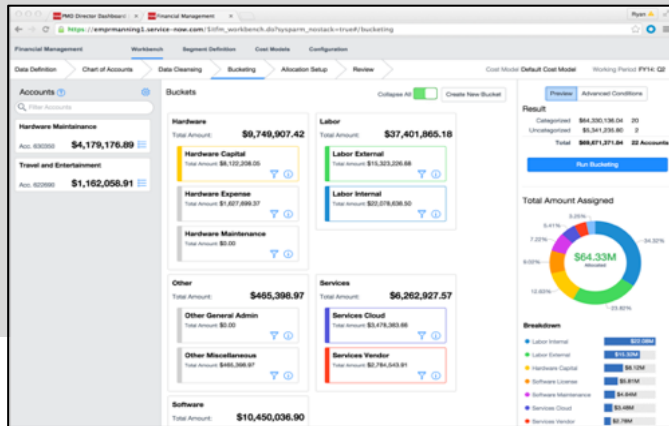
PMO Director Dashboard | Financial Management

Ryan

https://emprmanning1.service-now.com/$itfm_workbench.do?sysparm_nostack=true#/bucketing

Financial Management | Workbench | Segment Definition | Cost Models | Configuration

Data Definition | Chart of Accounts | Data Cleansing | Bucketing | Allocation Setup | Review

Cost Model Default Cost Model | Working Period FY14: Q2

Accounts

Filter Accounts

Hardware Maintainance
Acc. 600350 $4,179,176.89

Travel and Entertainment
Acc. 622690 $1,162,058.91

Buckets

Collapse All | Create New Bucket

Hardware
Total Amount: $9,749,907.42

Hardware Capital
Total Amount: $8,122,208.05

Hardware Expense
Total Amount: $1,627,699.37

Hardware Maintenance
Total Amount: $0.00

Labor
Total Amount: $37,401,865.18

Labor External
Total Amount: $15,323,226.68

Labor Internal
Total Amount: $22,078,638.50

Other
Total Amount: $465,398.97

Other General Admin
Total Amount: $0.00

Other Miscellaneous
Total Amount: $465,398.97

Services
Total Amount: $6,262,927.57

Services Cloud
Total Amount: $3,478,383.66

Services Vendor
Total Amount: $2,784,543.91

Software
Total Amount: $10,450,036.90

Preview | Advanced Conditions

Result
Categorized $64,330,136.04 20
Uncategorized $5,341,236.80 2
Total $69,671,371.84 22 Accounts

Run Bucketing

Total Amount Assigned

$64.33M
Allocated

0.05%
5.41%
7.22%
12.63%
34.32%
23.82%

Breakdown
Labor Internal $22.08M
Labor External $15.32M
Hardware Capital $8.12M
Software License $5.81M
Software Maintenance $4.64M
Services Cloud $3.48M
Services Vendor $2.78M